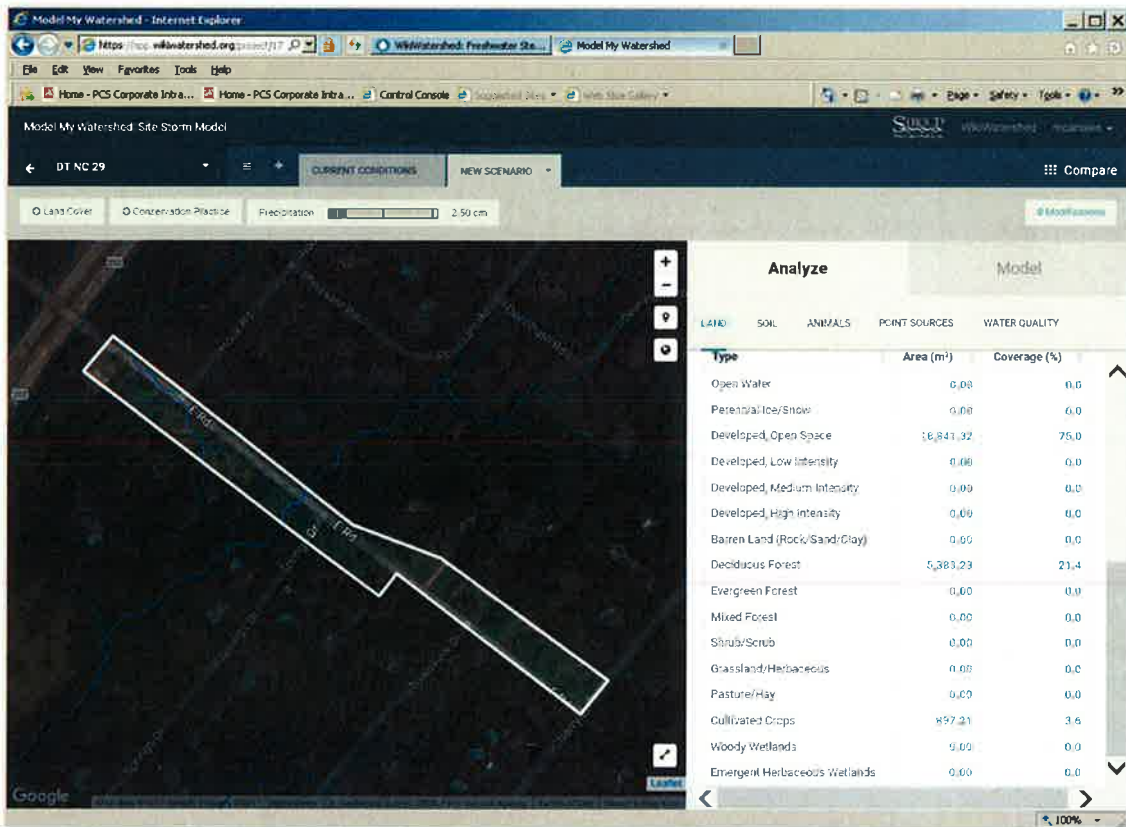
Model My Watershed - Internet Explorer

https://app.wikiwatershed.org/project/17

WikiWatershed: Freshwater Ste...

Model My Watershed

File Edit View Favorites Tools Help

Home - PCS Corporate Intra...

Home - PCS Corporate Intra...

Control Console

Suggested Sites

Web Slice Gallery

Page Safety Tools

Model My Watershed: Site Storm Model

STROUD

WikiWatershed

DT NC 29

CURRENT CONDITIONS

NEW SCENARIO

Compare

Land Cover

Conservation Practice

Precipitation

2.50 cm

0 Modifications

+

-

Analyze

Model

LAND

SOIL

ANIMALS

POINT SOURCES

WATER QUALITY

| Type | Area (m²) | Coverage (%) |
|---|---|---|
| Open Water | 0.00 | 0.0 |
| Perennial Ice/Snow | 0.00 | 0.0 |
| Developed, Open Space | 18,841.32 | 75.0 |
| Developed, Low Intensity | 0.00 | 0.0 |
| Developed, Medium Intensity | 0.00 | 0.0 |
| Developed, High Intensity | 0.00 | 0.0 |
| Barren Land (Rock/Sand/Clay) | 0.00 | 0.0 |
| Deciduous Forest | 5,383.23 | 21.4 |
| Evergreen Forest | 0.00 | 0.0 |
| Mixed Forest | 0.00 | 0.0 |
| Shrub/Scrub | 0.00 | 0.0 |
| Grassland/Herbaceous | 0.00 | 0.0 |
| Pasture/Hay | 0.00 | 0.0 |
| Cultivated Crops | 897.21 | 3.6 |
| Woody Wetlands | 0.00 | 0.0 |
| Emergent Herbaceous Wetlands | 0.00 | 0.0 |

E Rd

E Rd

Dr

Google

Leaflet

100%